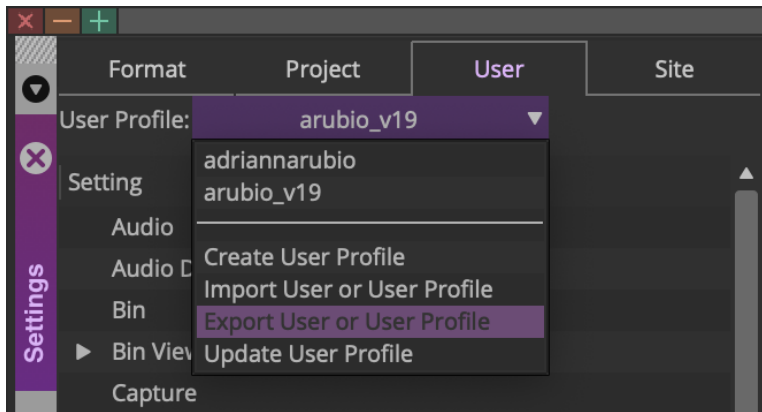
Format
Project
User
Site

User Profile: arubio_v19

adriannarubio
arubio_v19

Create User Profile
Import User or User Profile
Export User or User Profile
Update User Profile

Setting
Audio
Audio D
Bin
Bin View
Capture

Settings